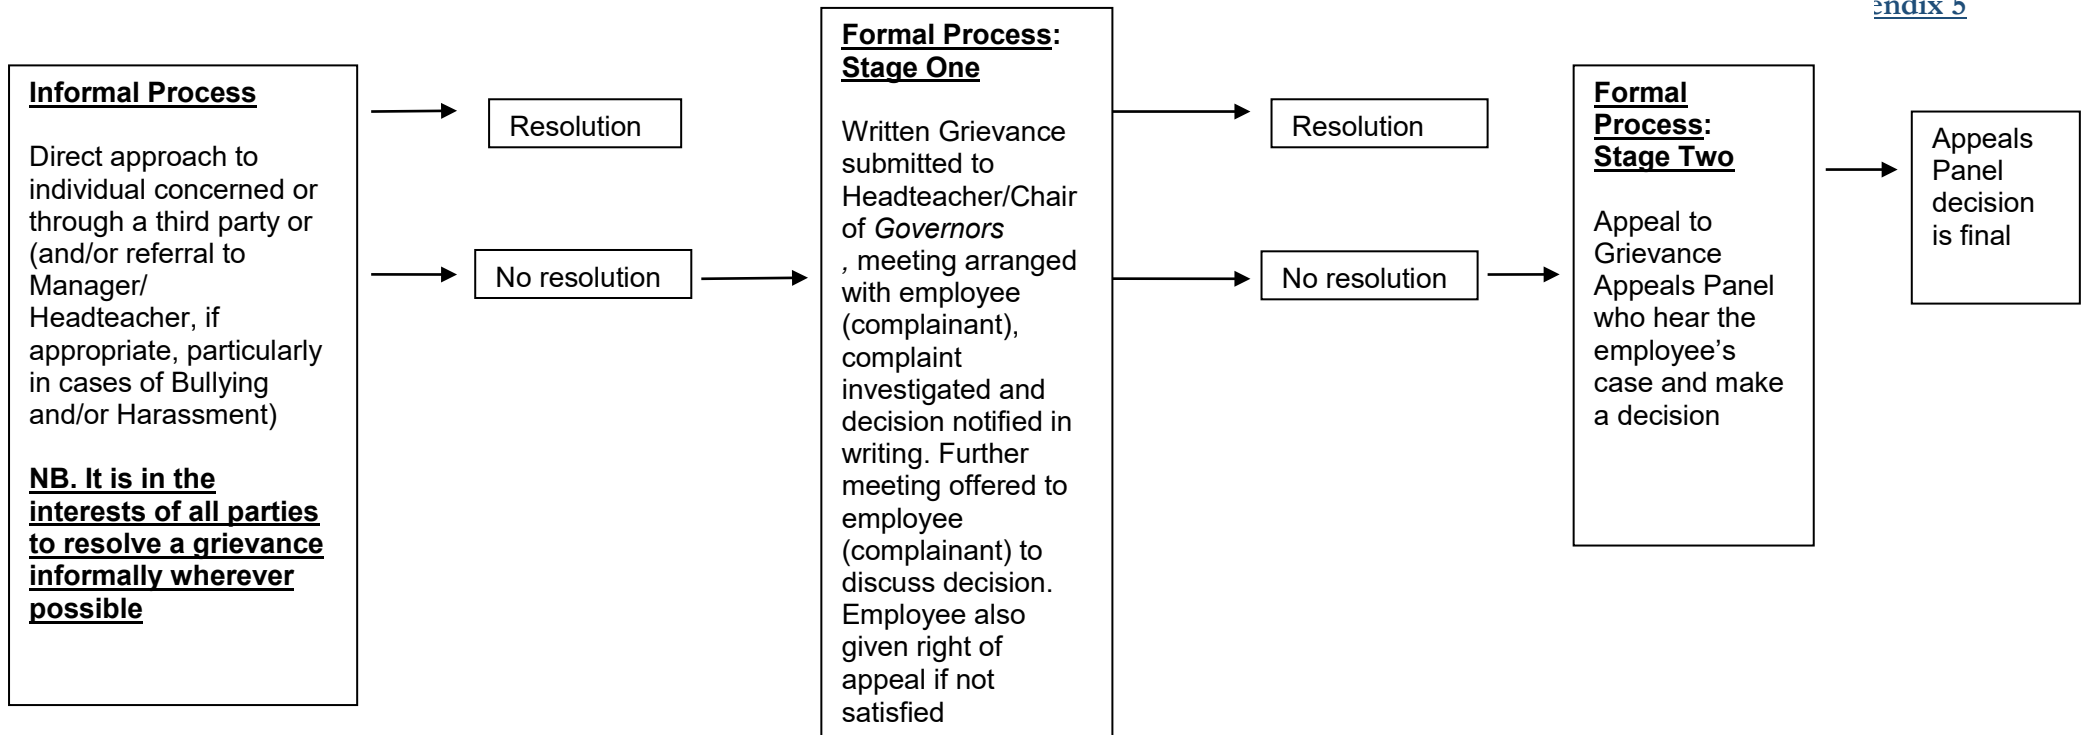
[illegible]ndix 5

**Informal Process**

Direct approach to individual concerned or through a third party or (and/or referral to Manager/ Headteacher, if appropriate, particularly in cases of Bullying and/or Harassment)

**NB. It is in the interests of all parties to resolve a grievance informally wherever possible**

Resolution

No resolution

**Formal Process: Stage One**

Written Grievance submitted to Headteacher/Chair of *Governors* , meeting arranged with employee (complainant), complaint investigated and decision notified in writing. Further meeting offered to employee (complainant) to discuss decision. Employee also given right of appeal if not satisfied

Resolution

No resolution

**Formal Process: Stage Two**

Appeal to Grievance Appeals Panel who hear the employee's case and make a decision

Appeals Panel decision is final